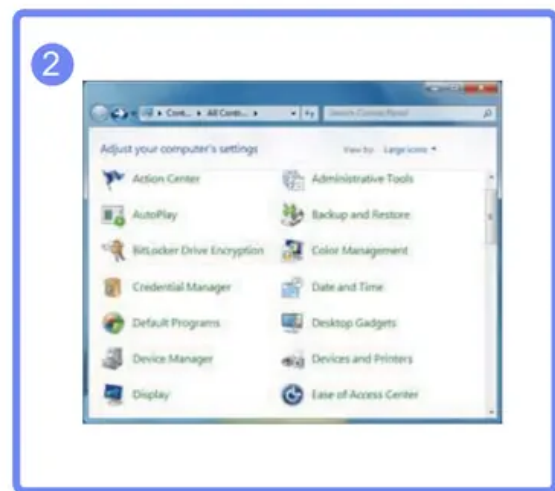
2

▸ Cont... ▸ All Contr... ▸ Search Control Panel

Adjust your computer's settings

View by: Large icons ▾

Action Center

Administrative Tools

AutoPlay

Backup and Restore

BitLocker Drive Encryption

Color Management

Credential Manager

Date and Time

Default Programs

Desktop Gadgets

Device Manager

Devices and Printers

Display

Ease of Access Center